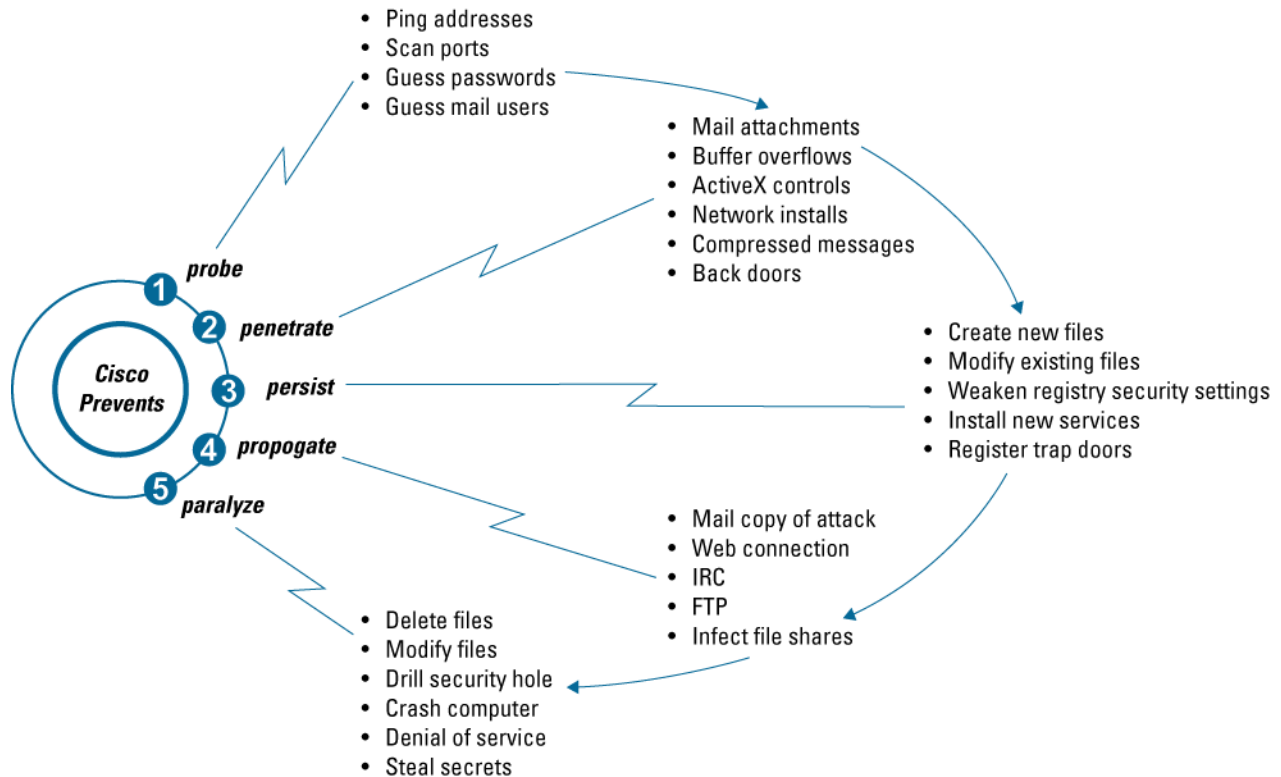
Cisco Prevents

1 probe

2 penetrate

3 persist

4 propogate

5 paralyze

- Ping addresses
- Scan ports
- Guess passwords
- Guess mail users

- Mail attachments
- Buffer overflows
- ActiveX controls
- Network installs
- Compressed messages
- Back doors

- Create new files
- Modify existing files
- Weaken registry security settings
- Install new services
- Register trap doors

- Mail copy of attack
- Web connection
- IRC
- FTP
- Infect file shares

- Delete files
- Modify files
- Drill security hole
- Crash computer
- Denial of service
- Steal secrets